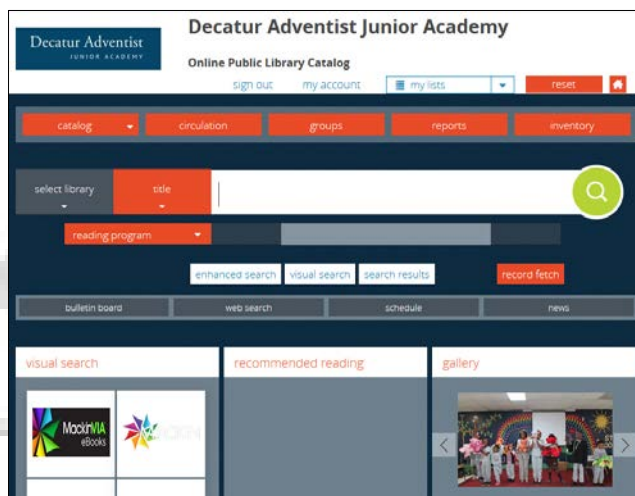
Decatur Adventist
JUNIOR ACADEMY

Decatur Adventist Junior Academy

Online Public Library Catalog

sign out my account my lists reset

catalog circulation groups reports inventory

select library title

reading program

enhanced search visual search search results record fetch

bulletin board web search schedule news

visual search recommended reading gallery

MackinVIA eBooks